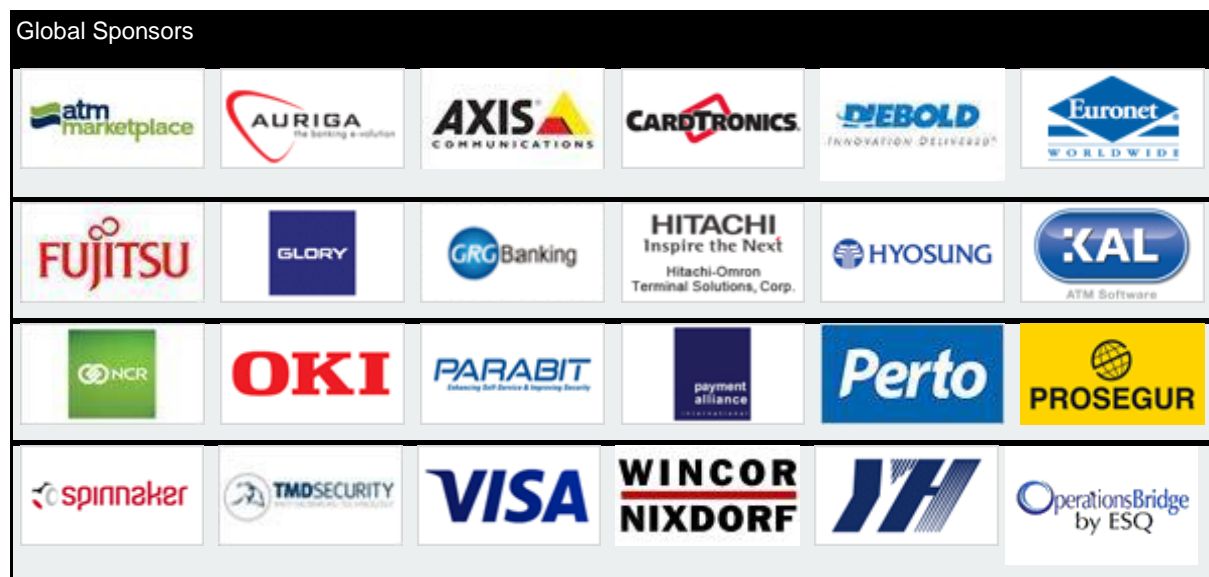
Global Sponsors

atm marketplace

AURIGA
the banking e-volution

AXIS
COMMUNICATIONS

CARDTRONICS

DIEBOLD
INNOVATION DELIVERED

Euronet
WORLDWIDE

FUJITSU

GLORY

GRG Banking

HITACHI
Inspire the Next
Hitachi-Omron
Terminal Solutions, Corp.

HYOSUNG

KAL
ATM Software

NCR

OKI

PARABIT
Enhancing Self Service & Improving Security

payment alliance
international

Perto

PROSEGUR

spinnaker

TMDSECURITY
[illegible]

VISA

WINCOR
NIXDORF

OperationsBridge
by ESQ